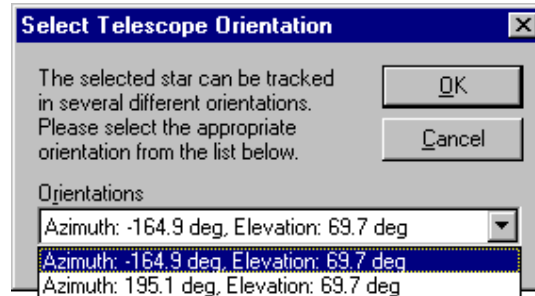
Select Telescope Orientation

The selected star can be tracked in several different orientations. Please select the appropriate orientation from the list below.

OK

Cancel

Orientations

Azimuth: -164.9 deg, Elevation: 69.7 deg

Azimuth: -164.9 deg, Elevation: 69.7 deg

Azimuth: 195.1 deg, Elevation: 69.7 deg